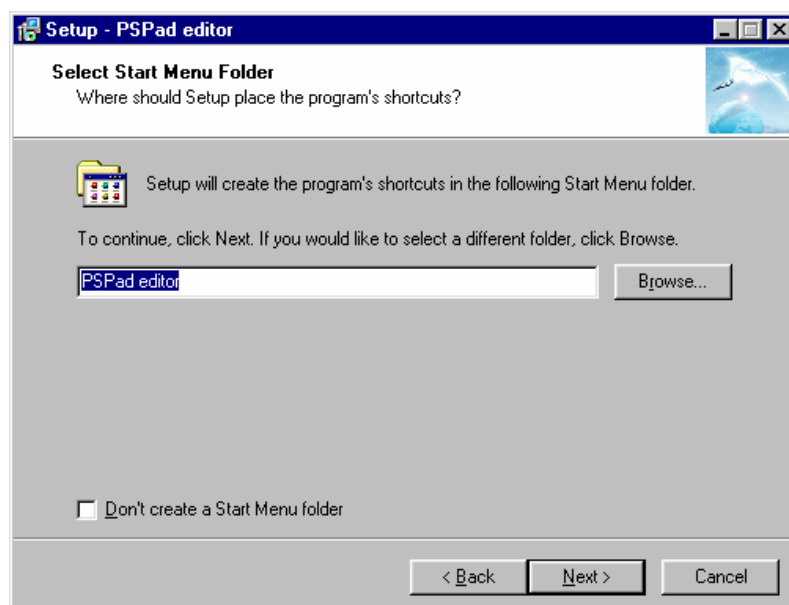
Setup - PSPad editor

Select Start Menu Folder
Where should Setup place the program's shortcuts?

Setup will create the program's shortcuts in the following Start Menu folder.

To continue, click Next. If you would like to select a different folder, click Browse.

PSPad editor

Browse...

Don't create a Start Menu folder

< Back

Next >

Cancel